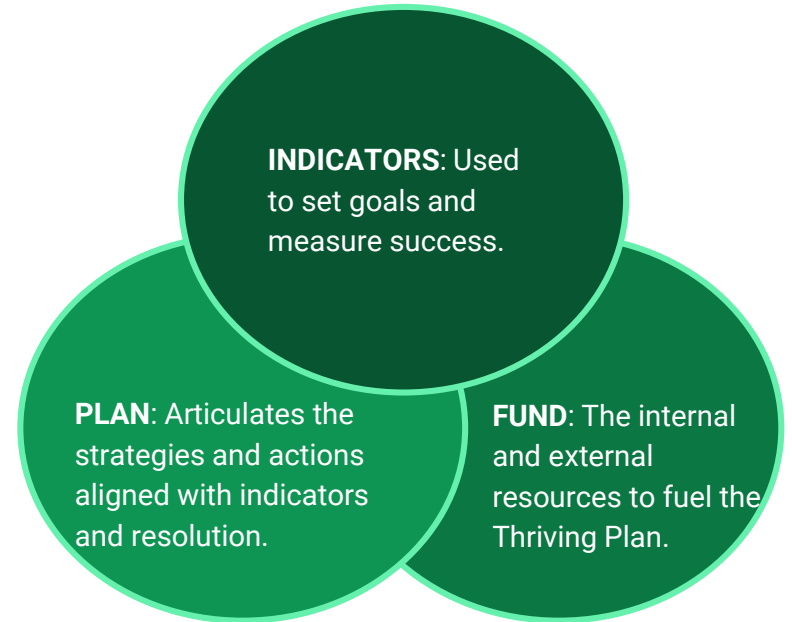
**INDICATORS**: Used to set goals and measure success.

**PLAN**: Articulates the strategies and actions aligned with indicators and resolution.

**FUND**: The internal and external resources to fuel the Thriving Plan.